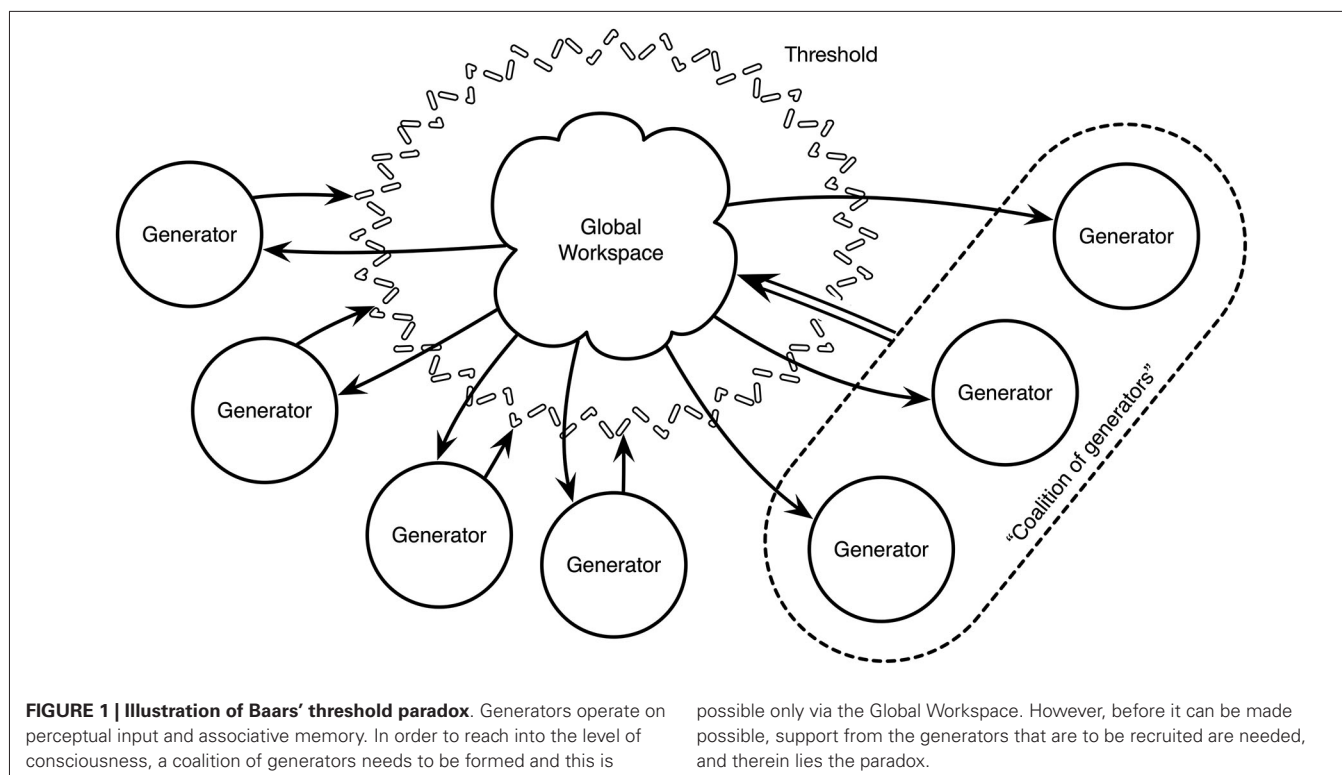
Threshold

Generator

Global Workspace

Generator

Generator

Generator

Generator

Generator

Generator

Generator

"Coalition of generators"

**FIGURE 1 | Illustration of Baars' threshold paradox**. Generators operate on perceptual input and associative memory. In order to reach into the level of consciousness, a coalition of generators needs to be formed and this is possible only via the Global Workspace. However, before it can be made possible, support from the generators that are to be recruited are needed, and therein lies the paradox.